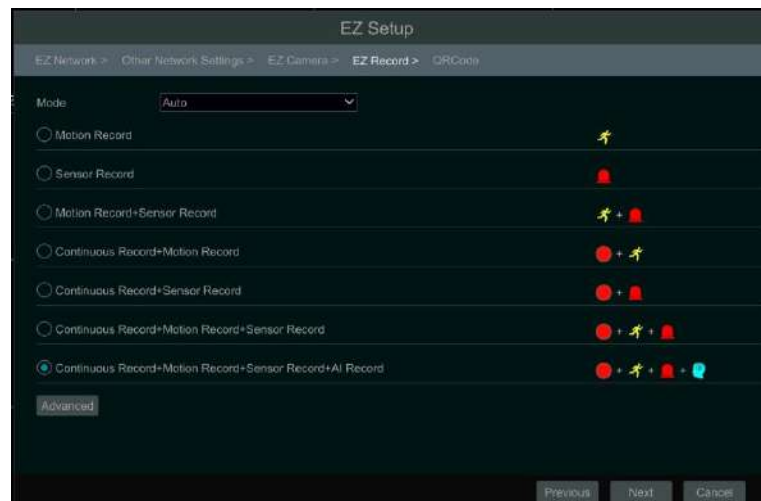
EZ Setup

EZ Network > Other Network Settings > EZ Camera > EZ Record > QRCode

Mode Auto

Motion Record

Sensor Record

Motion Record+Sensor Record

Continuous Record+Motion Record

Continuous Record+Sensor Record

Continuous Record+Motion Record+Sensor Record

Continuous Record+Motion Record+Sensor Record+AI Record

Advanced

Previous Next Cancel